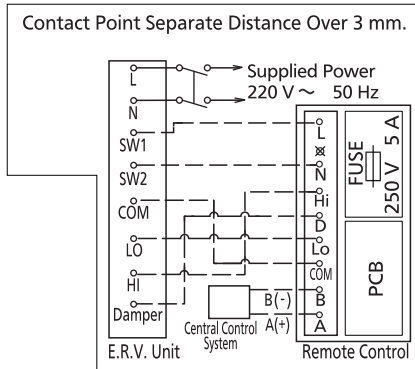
Contact Point Separate Distance Over 3 mm.

L
N
SW1
SW2
COM
LO
HI
Damper
E.R.V. Unit

Supplied Power
220 V ~ 50 Hz

Central Control System
B(-)
A(+)

L
⊠
N
Hi
D
Lo
COM
B
A

FUSE
250 V 5 A

PCB

Remote Control